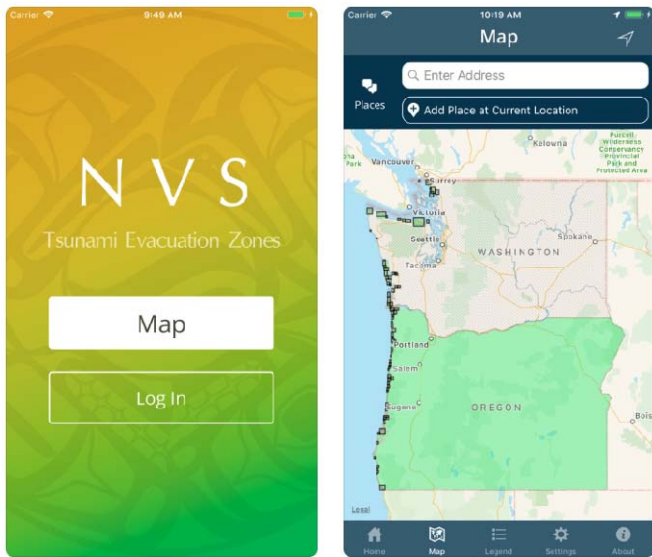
Carrier 9:49 AM

NVS

Tsunami Evacuation Zones

Map

Log In

Carrier 10:19 AM

Map

Places

Enter Address

Add Place at Current Location

Kelowna

Purcell Wilderness Conservancy Provincial Park and Protected Area

Park

Vancouver

Surrey

Victoria

Seattle

Spokane

Tacoma

WASHINGTON

Portland

Salem

Eugene

OREGON

Bois

Legal

Home

Map

Legend

Settings

About